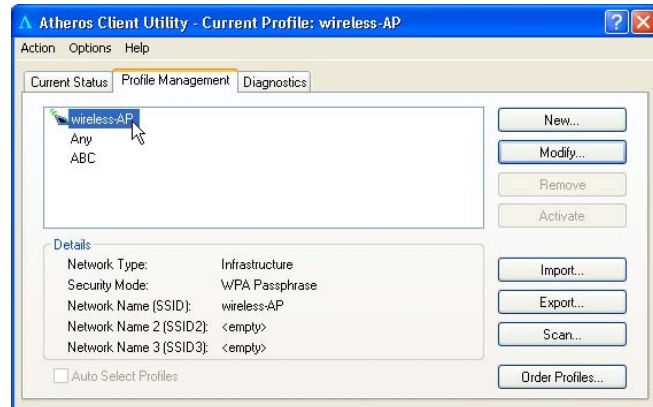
Atheros Client Utility - Current Profile: wireless-AP

Action Options Help

Current Status | Profile Management | Diagnostics

wireless-AP
Any
ABC

New...
Modify...
Remove
Activate

Details

| | |
|---|---|
| Network Type: | Infrastructure |
| Security Mode: | WPA Passphrase |
| Network Name (SSID): | wireless-AP |
| Network Name 2 (SSID2): | <empty> |
| Network Name 3 (SSID3): | <empty> |

Import...
Export...
Scan...

Auto Select Profiles

Order Profiles...